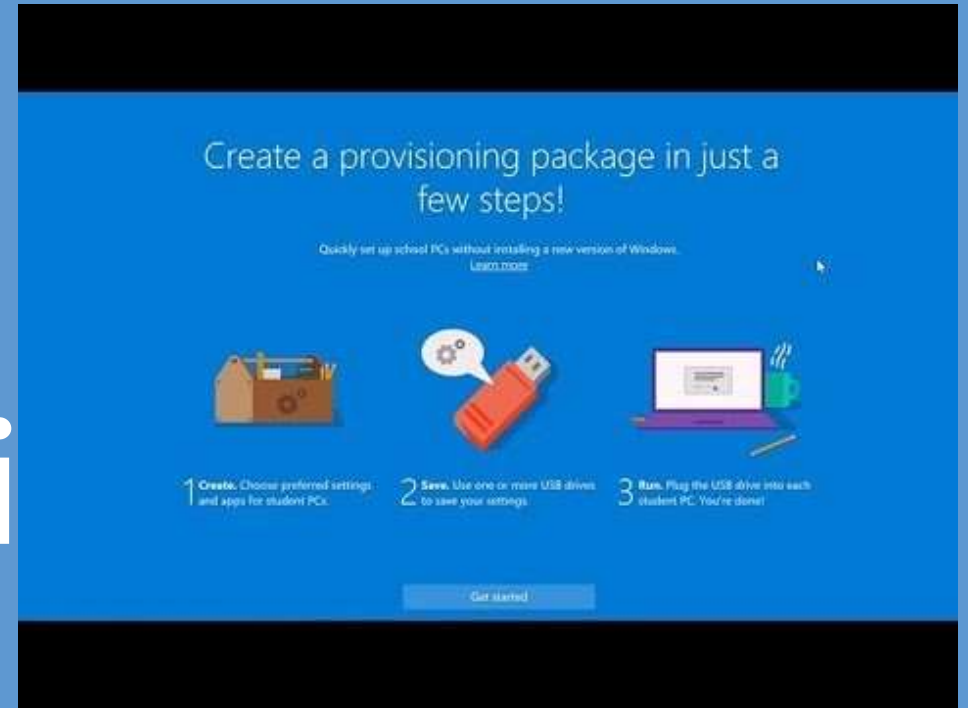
Create a provisioning package in just a few steps!

Quickly set up school PCs without installing a new version of Windows.
Learn more

1 Create. Choose preferred settings and apps for student PCs.

2 Save. Use one or more USB drives to save your settings.

3 Run. Plug the USB drive into each student PC. You're done!

Get started